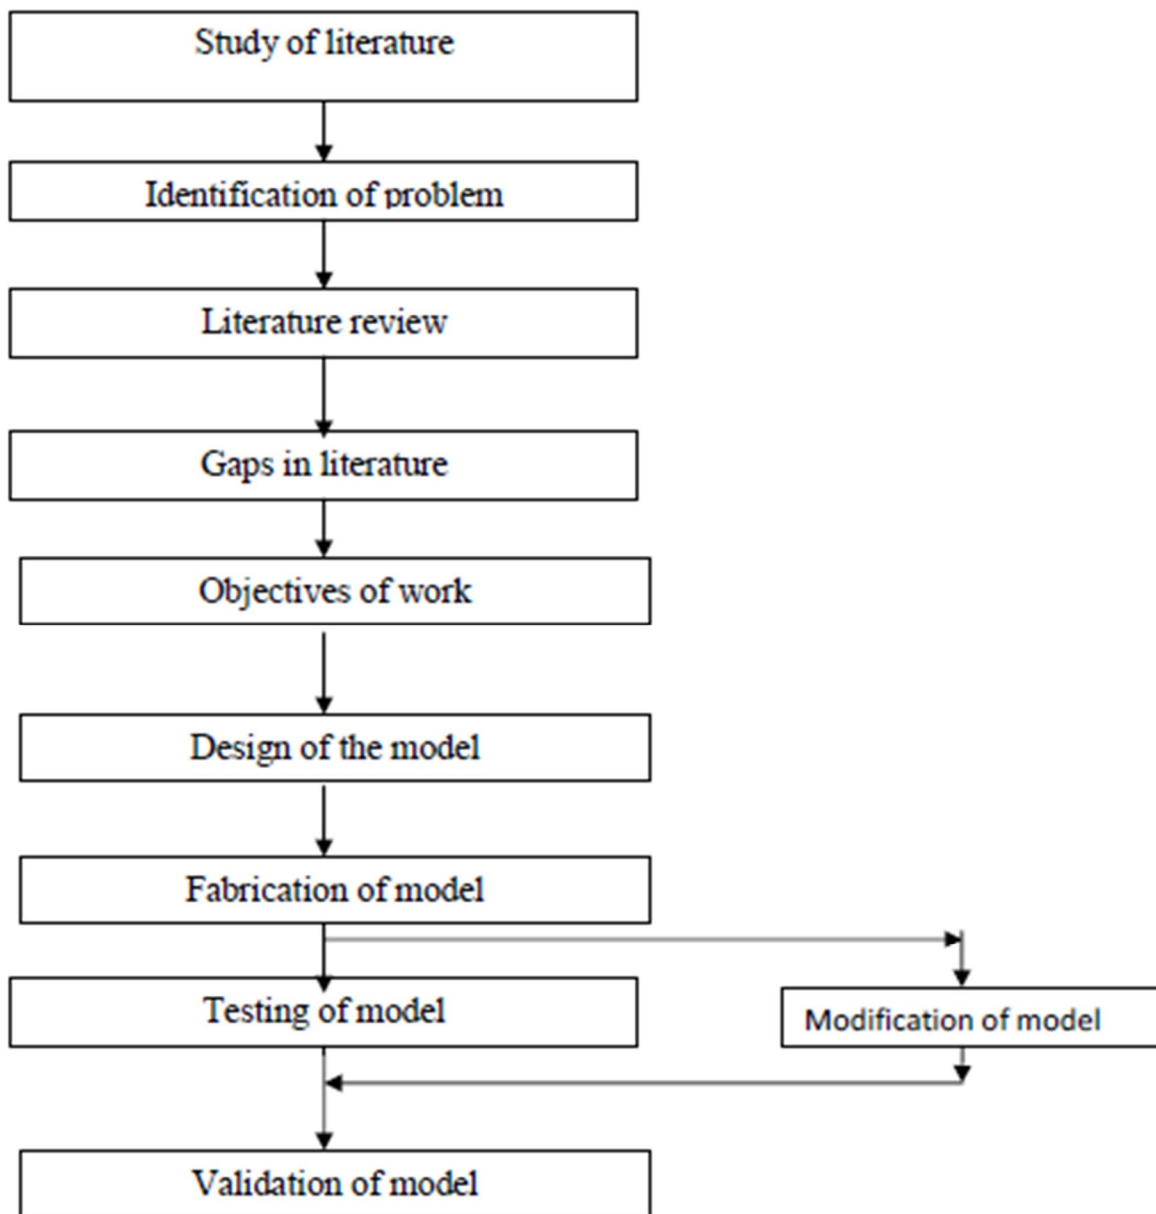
Study of literature

Identification of problem

Literature review

Gaps in literature

Objectives of work

Design of the model

Fabrication of model

Testing of model

Modification of model

Validation of model